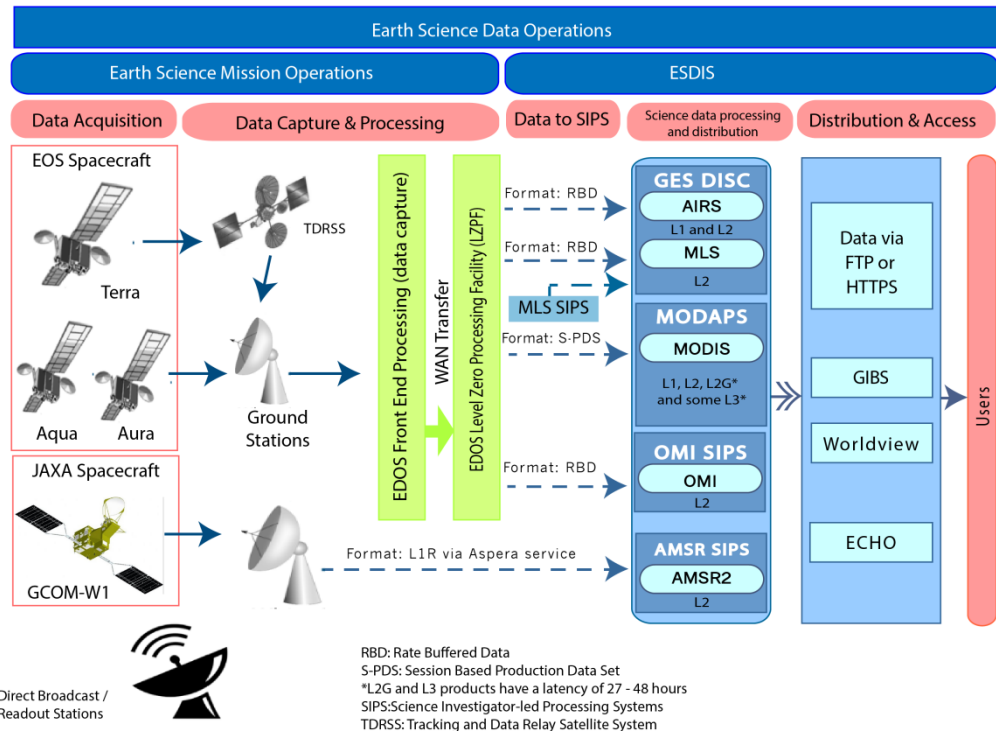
Earth Science Data Operations

Earth Science Mission Operations

ESDIS

Data Acquisition

Data Capture & Processing

Data to SIPS

Science data processing and distribution

Distribution & Access

EOS Spacecraft

Terra

Aqua

Aura

TDRSS

Ground Stations

EDOS Front End Processing (data capture)

WAN Transfer

EDOS Level Zero Processing Facility (LZPF)

Format: RBD

Format: RBD

MLS SIPS

Format: S-PDS

Format: RBD

Format: L1R via Aspera service

GES DISC

AIRS

L1 and L2

MLS

L2

MODAPS

MODIS

L1, L2, L2G* and some L3*

OMI SIPS

OMI

L2

AMSR SIPS

AMSR2

L2

Data via FTP or HTTPS

GIBS

Worldview

ECHO

Users

JAXA Spacecraft

GCOM-W1

Direct Broadcast / Readout Stations

RBD: Rate Buffered Data
S-PDS: Session Based Production Data Set
*L2G and L3 products have a latency of 27 - 48 hours
SIPS:Science Investigator-led Processing Systems
TDRSS: Tracking and Data Relay Satellite System